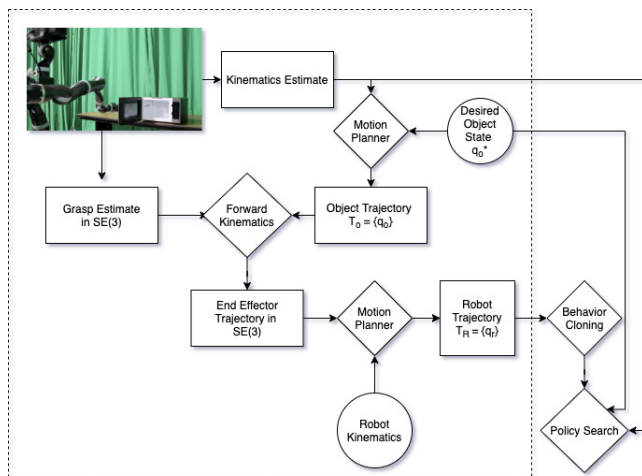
Kinematics Estimate

Motion Planner

Desired Object State $q_0^*$

Grasp Estimate in SE(3)

Forward Kinematics

Object Trajectory $T_0 = \{q_0\}$

End Effector Trajectory in SE(3)

Motion Planner

Robot Trajectory $T_R = \{q_r\}$

Behavior Cloning

Robot Kinematics

Policy Search